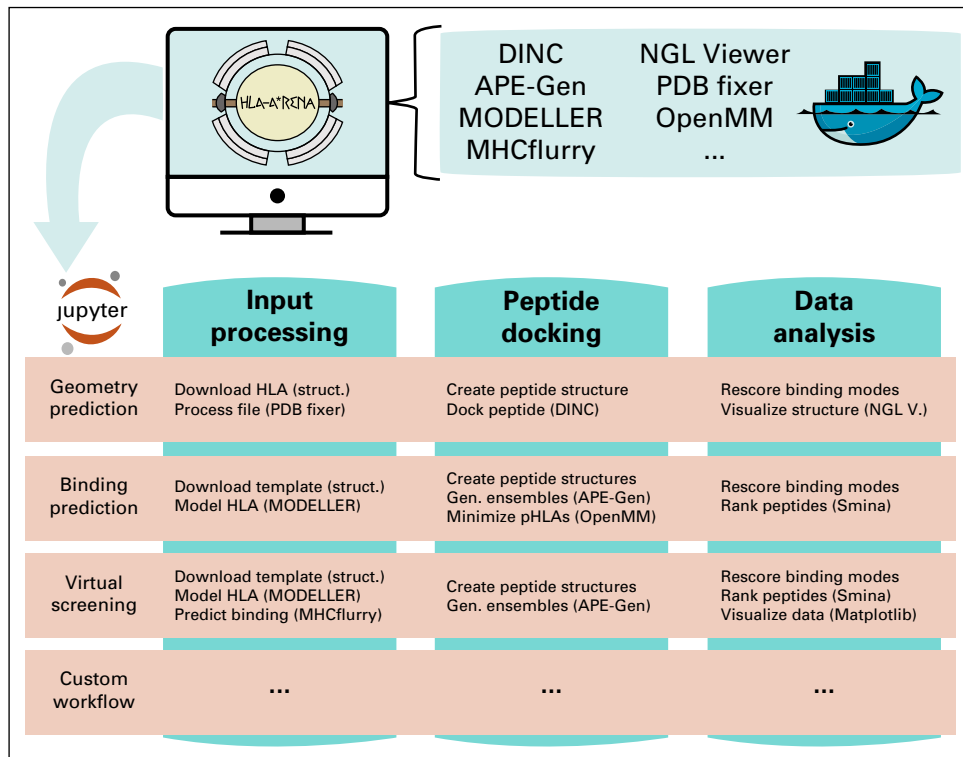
HLA-ARENA

DINC
APE-Gen
MODELLER
MHCflurry

NGL Viewer
PDB fixer
OpenMM
...

jupyter

| | Input processing | Peptide docking | Data analysis |
|---|---|---|---|
| Geometry prediction | Download HLA (struct.) Process file (PDB fixer) | Create peptide structure Dock peptide (DINC) | Rescore binding modes Visualize structure (NGL V.) |
| Binding prediction | Download template (struct.) Model HLA (MODELLER) | Create peptide structures Gen. ensembles (APE-Gen) Minimize pHLAs (OpenMM) | Rescore binding modes Rank peptides (Smina) |
| Virtual screening | Download template (struct.) Model HLA (MODELLER) Predict binding (MHCflurry) | Create peptide structures Gen. ensembles (APE-Gen) | Rescore binding modes Rank peptides (Smina) Visualize data (Matplotlib) |
| Custom workflow | ... | ... | ... |